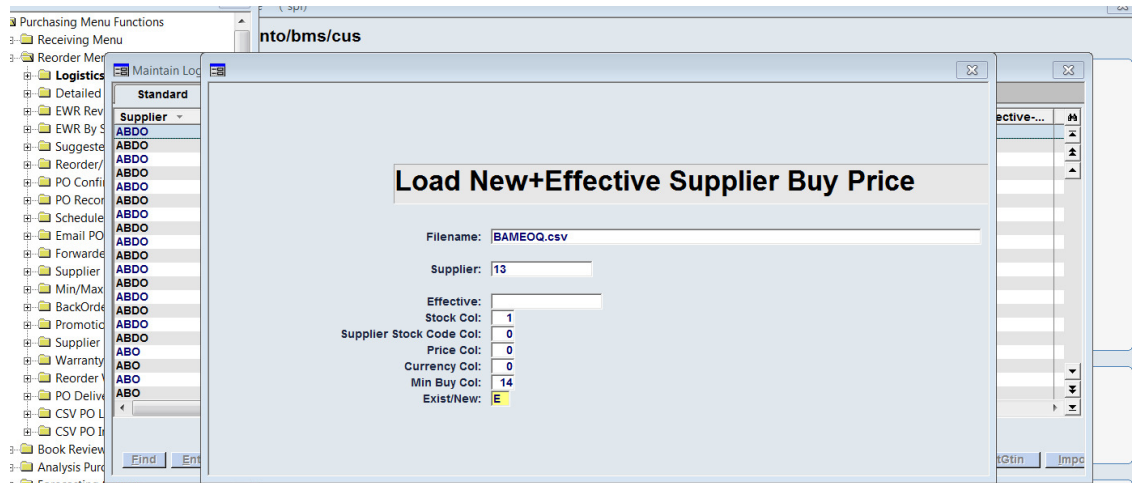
Purchasing Menu Functions
Receiving Menu
Reorder Men
Logistics
Detailed
EWR Rev
EWR By S
Suggeste
Reorder/
PO Confi
PO Recor
Schedule
Email PO
Forwarde
Supplier
Min/Max
BackOrde
Promotio
Supplier
Warranty
Reorder V
PO Delive
CSV PO L
CSV PO I
Book Review
Analysis Purc

( spi)
nto/bms/cus

Maintain Log
Standard
Supplier
ABDO
ABDO
ABDO
ABDO
ABDO
ABDO
ABDO
ABDO
ABDO
ABDO
ABDO
ABDO
ABDO
ABDO
ABDO
ABDO
ABO
ABO
ABO
ABO
Find
Ent

ective-...

Load New+Effective Supplier Buy Price

Filename: BAMEOQ.csv
Supplier: 13
Effective:
Stock Col: 1
Supplier Stock Code Col: 0
Price Col: 0
Currency Col: 0
Min Buy Col: 14
Exist/New: E

tGtin
Impo